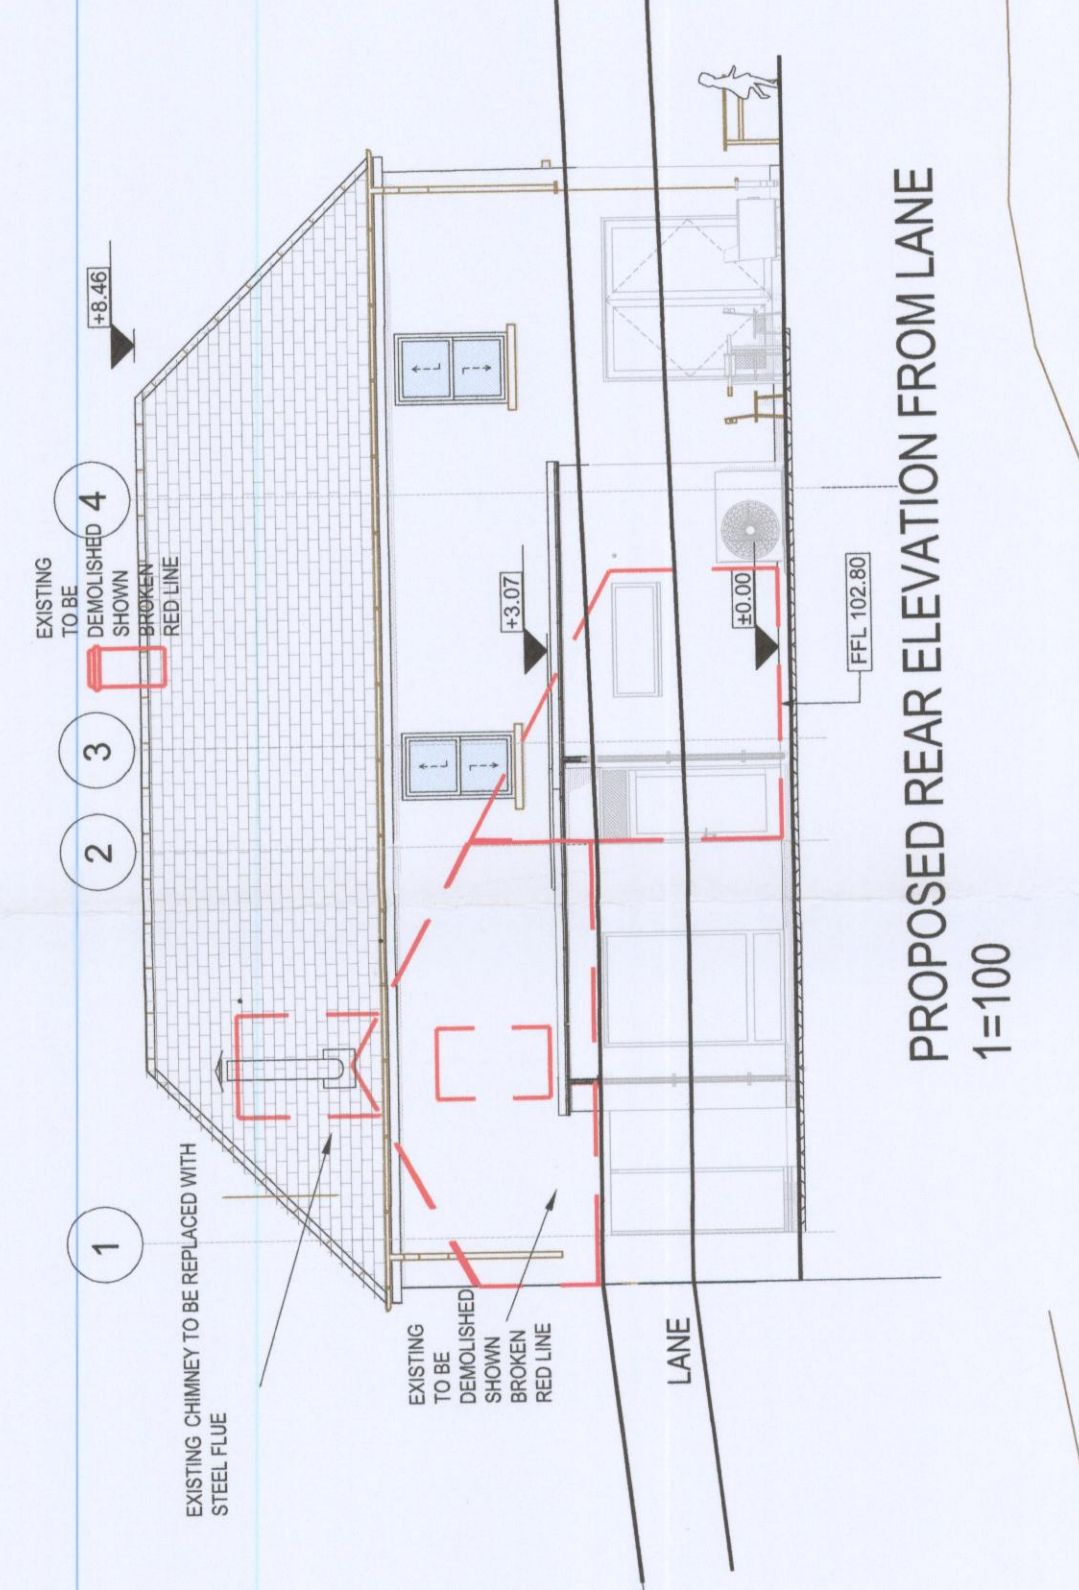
PROPOSED REAR ELEVATION FROM LANE
1=100

EXISTING CHIMNEY TO BE REPLACED WITH STEEL FLUE

EXISTING TO BE DEMOLISHED SHOWN BROKEN RED LINE

LANE

1

2

3

EXISTING TO BE DEMOLISHED SHOWN BROKEN RED LINE

4

+8.46

+3.07

±0.00

FFL 102.80